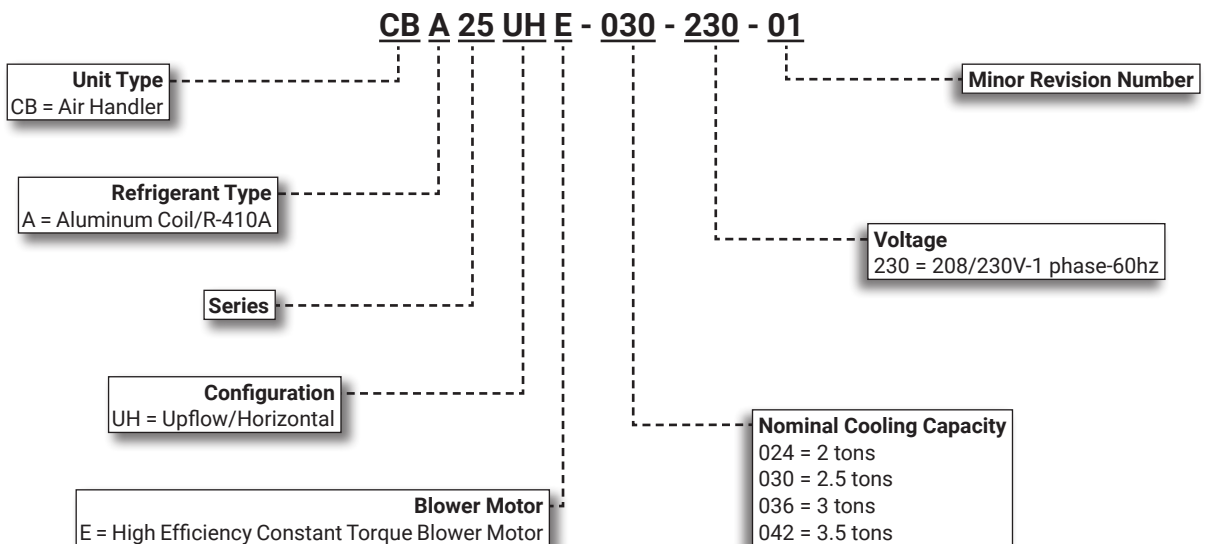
CB A 25 UH E - 030 - 230 - 01

Unit Type
CB = Air Handler

Minor Revision Number

Refrigerant Type
A = Aluminum Coil/R-410A

Voltage
230 = 208/230V-1 phase-60hz

Series

Configuration
UH = Upflow/Horizontal

Nominal Cooling Capacity
024 = 2 tons
030 = 2.5 tons
036 = 3 tons
042 = 3.5 tons

Blower Motor
E = High Efficiency Constant Torque Blower Motor